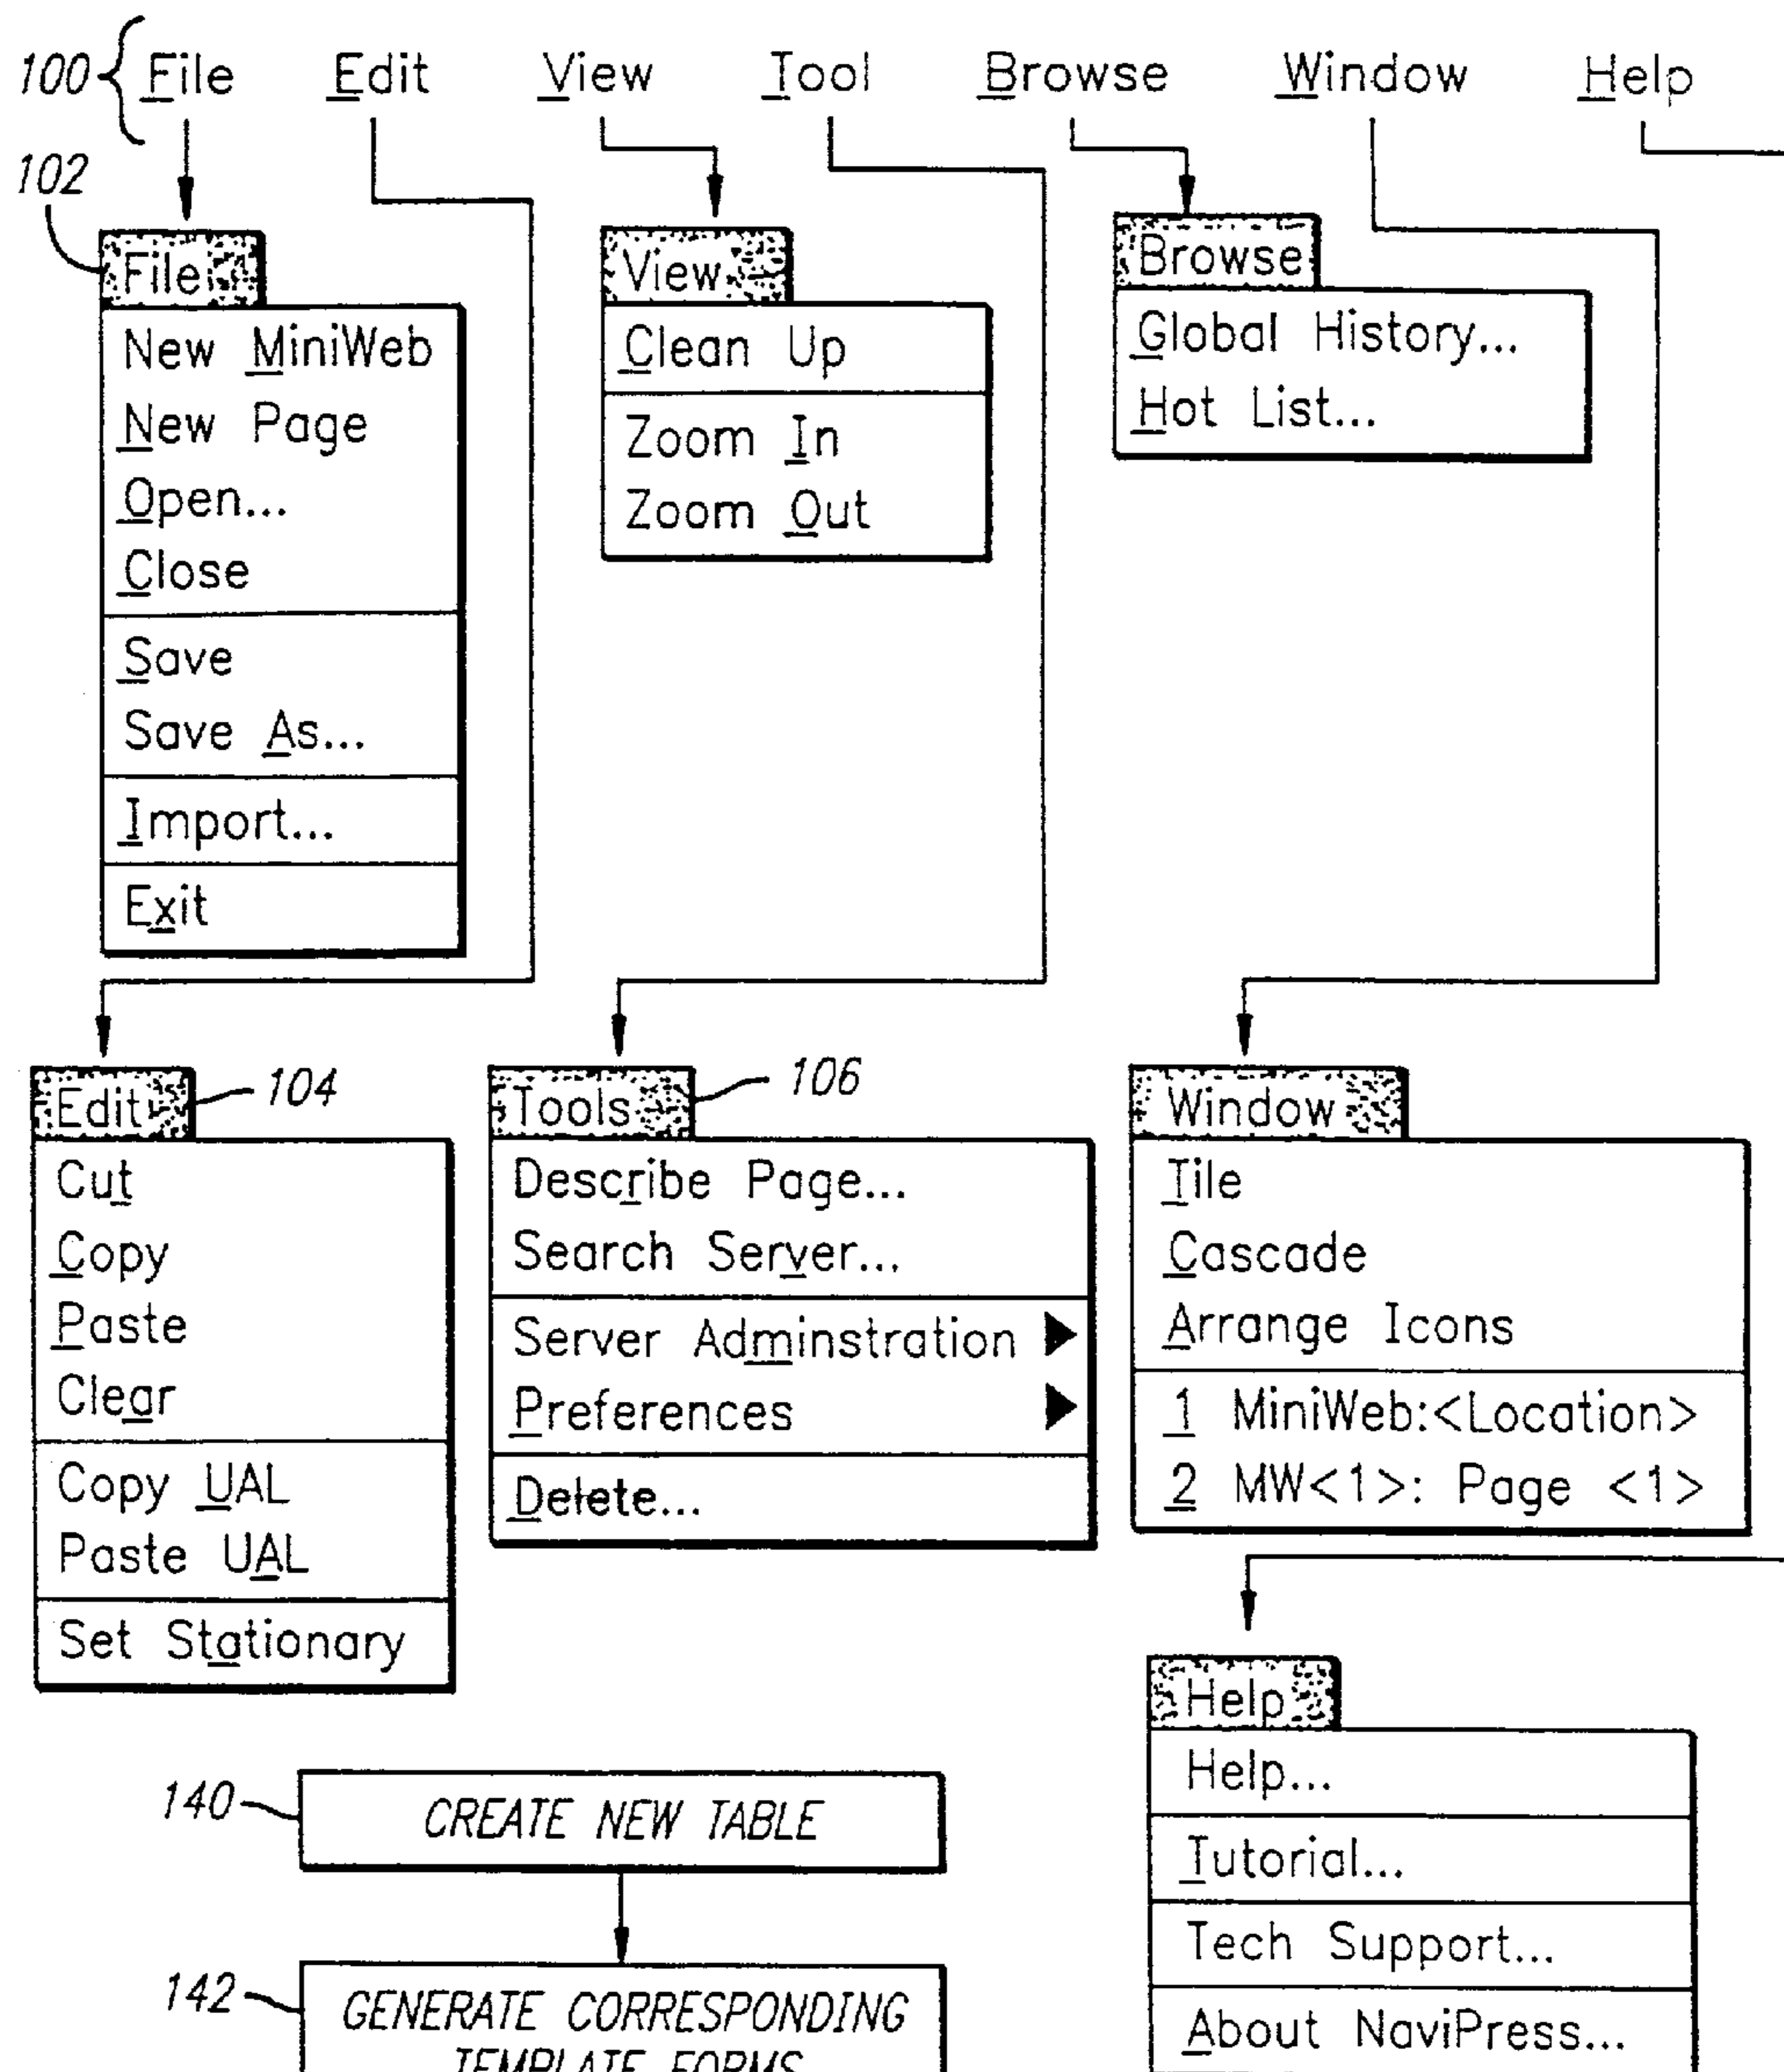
100 File Edit View Tool Browse Window Help

102

File

New MiniWeb
New Page
Open...
Close

Save
Save As...

Import...

Exit

View

Clean Up

Zoom In
Zoom Out

Browse

Global History...
Hot List...

Edit 104

Cut
Copy
Paste
Clear

Copy UAL
Paste UAL

Set Stationary

Tools 106

Describe Page...
Search Server...

Server Adminstration
Preferences

Delete...

Window

Tile
Cascade
Arrange Icons

1 MiniWeb:<Location>
2 MW<1>: Page <1>

Help

Help...

Tutorial...

Tech Support...

About NaviPress...

140 CREATE NEW TABLE

142 GENERATE CORRESPONDING TEMPLATE FORMS